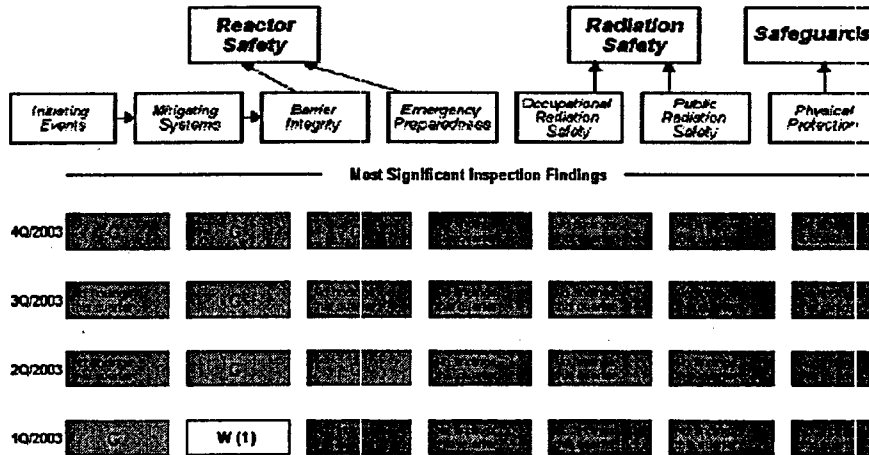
Reactor Safety

Radiation Safety

Safeguards

Initiating Events

Mitigating Systems

Barrier Integrity

Emergency Preparedness

Occupational Radiation Safety

Public Radiation Safety

Physical Protection

Most Significant Inspection Findings

4Q/2003 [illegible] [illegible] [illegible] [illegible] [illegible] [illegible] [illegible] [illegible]

3Q/2003 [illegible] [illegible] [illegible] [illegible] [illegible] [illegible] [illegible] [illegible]

2Q/2003 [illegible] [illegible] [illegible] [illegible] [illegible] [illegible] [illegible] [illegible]

1Q/2003 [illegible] W (1) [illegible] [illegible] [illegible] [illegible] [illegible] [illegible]